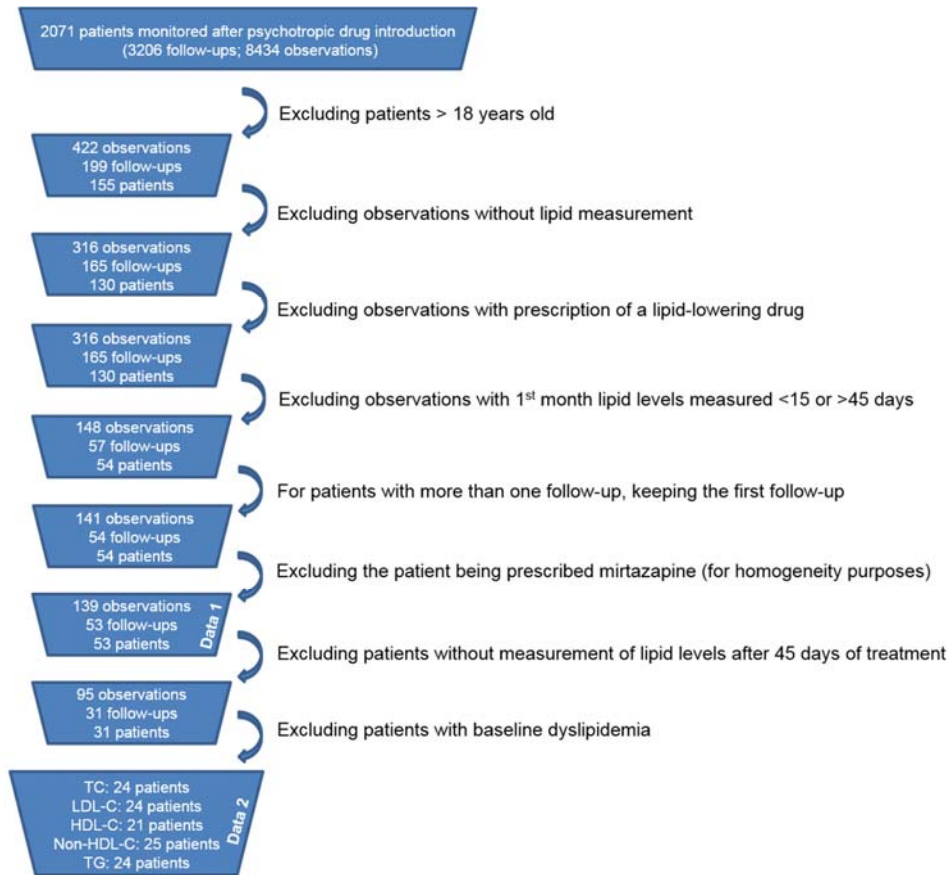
2071 patients monitored after psychotropic drug introduction
(3206 follow-ups; 8434 observations)

Excluding patients > 18 years old

422 observations
199 follow-ups
155 patients

Excluding observations without lipid measurement

316 observations
165 follow-ups
130 patients

Excluding observations with prescription of a lipid-lowering drug

316 observations
165 follow-ups
130 patients

Excluding observations with 1$^{st}$ month lipid levels measured <15 or >45 days

148 observations
57 follow-ups
54 patients

For patients with more than one follow-up, keeping the first follow-up

141 observations
54 follow-ups
54 patients

Excluding the patient being prescribed mirtazapine (for homogeneity purposes)

139 observations
53 follow-ups
53 patients
Data 1

Excluding patients without measurement of lipid levels after 45 days of treatment

95 observations
31 follow-ups
31 patients

Excluding patients with baseline dyslipidemia

TC: 24 patients
LDL-C: 24 patients
HDL-C: 21 patients
Non-HDL-C: 25 patients
TG: 24 patients
Data 2